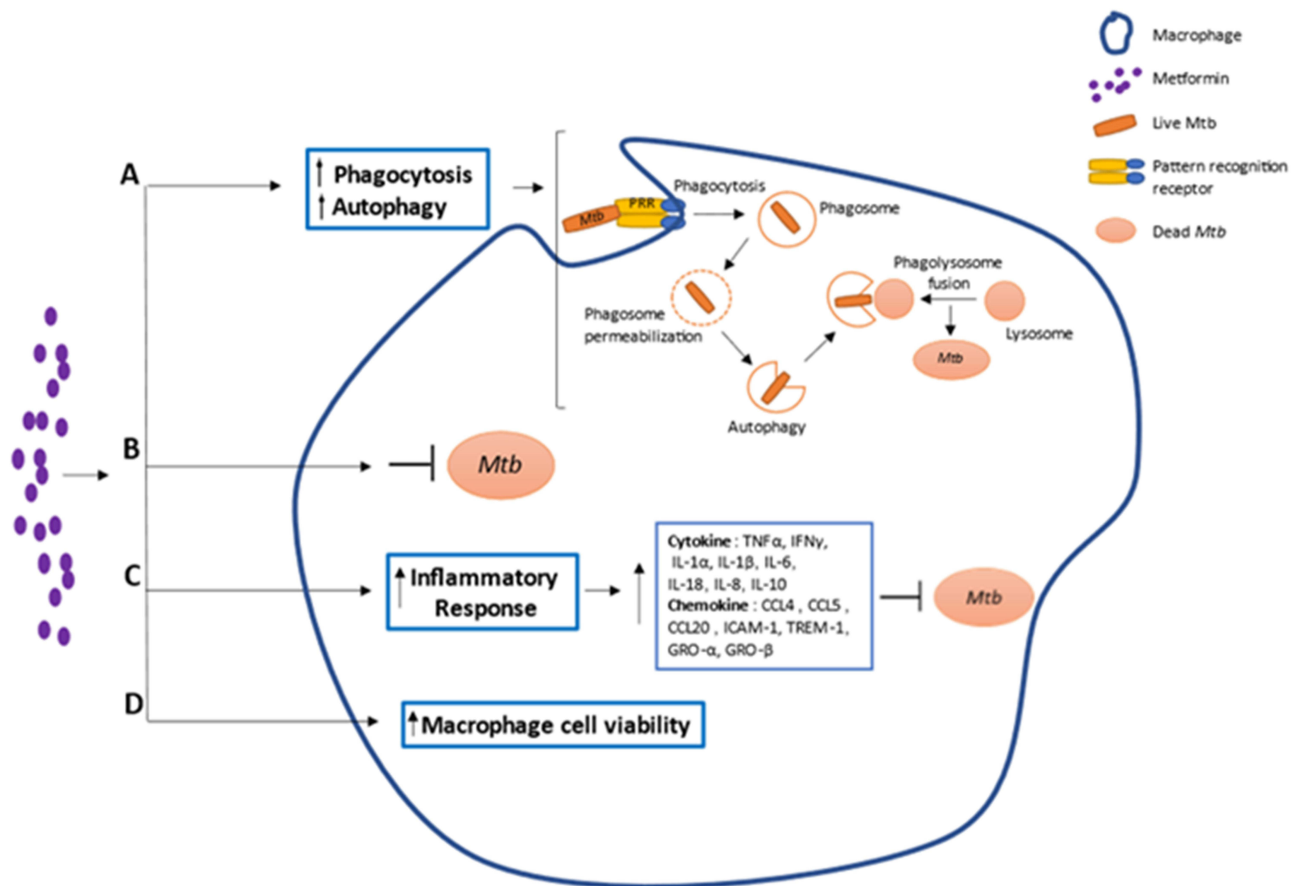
Macrophage

Metformin

Live Mtb

Pattern recognition receptor

Dead *Mtb*

A

↑ Phagocytosis
↑ Autophagy

Mtb

PRR

Phagocytosis

Phagosome

Phagolysosome fusion

Phagosome permeabilization

Lysosome

Mtb

Autophagy

B

*Mtb*

C

↑ Inflammatory Response

**Cytokine** : TNFα, IFNγ, IL-1α, IL-1β, IL-6, IL-18, IL-8, IL-10
**Chemokine** : CCL4 , CCL5 , CCL20 , ICAM-1, TREM-1, GRO-α, GRO-β

*Mtb*

D

↑ Macrophage cell viability